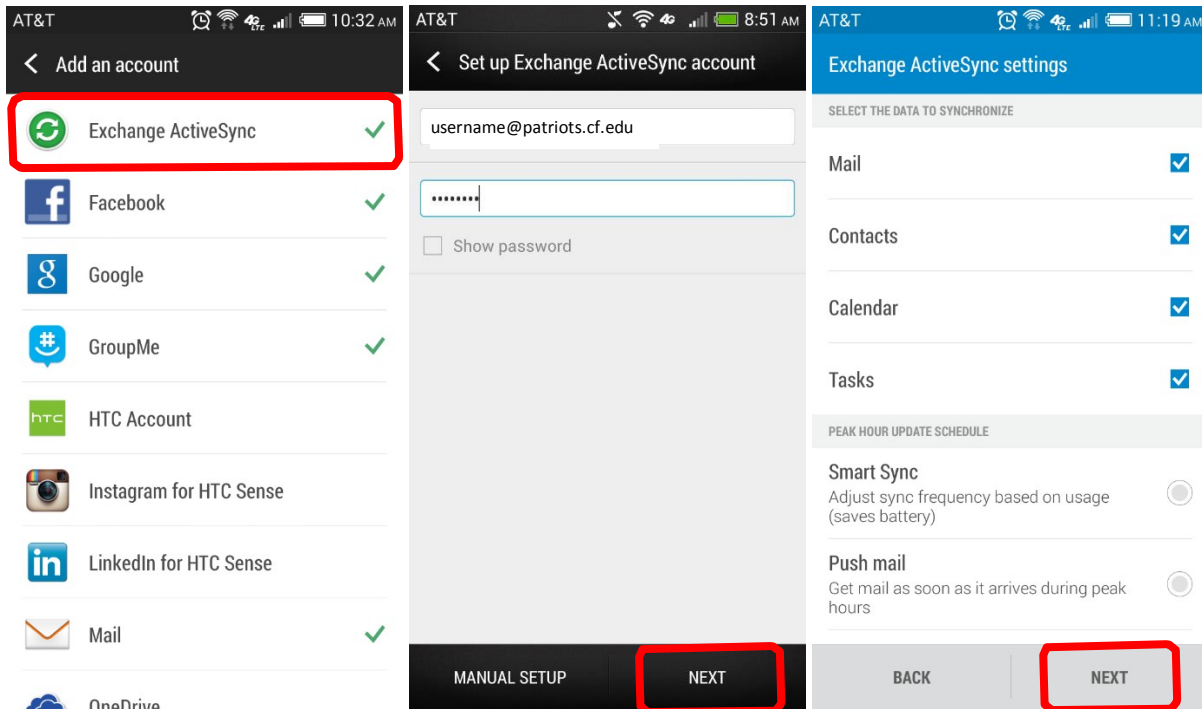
AT&T 4G LTE 10:32 AM

Add an account

Exchange ActiveSync

Facebook

Google

GroupMe

HTC Account

Instagram for HTC Sense

LinkedIn for HTC Sense

Mail

OneDrive

AT&T 4G 8:51 AM

Set up Exchange ActiveSync account

username@patriots.cf.edu

••••••••

Show password

MANUAL SETUP

NEXT

AT&T 4G LTE 11:19 AM

Exchange ActiveSync settings

SELECT THE DATA TO SYNCHRONIZE

Mail

Contacts

Calendar

Tasks

PEAK HOUR UPDATE SCHEDULE

Smart Sync
Adjust sync frequency based on usage (saves battery)

Push mail
Get mail as soon as it arrives during peak hours

BACK

NEXT